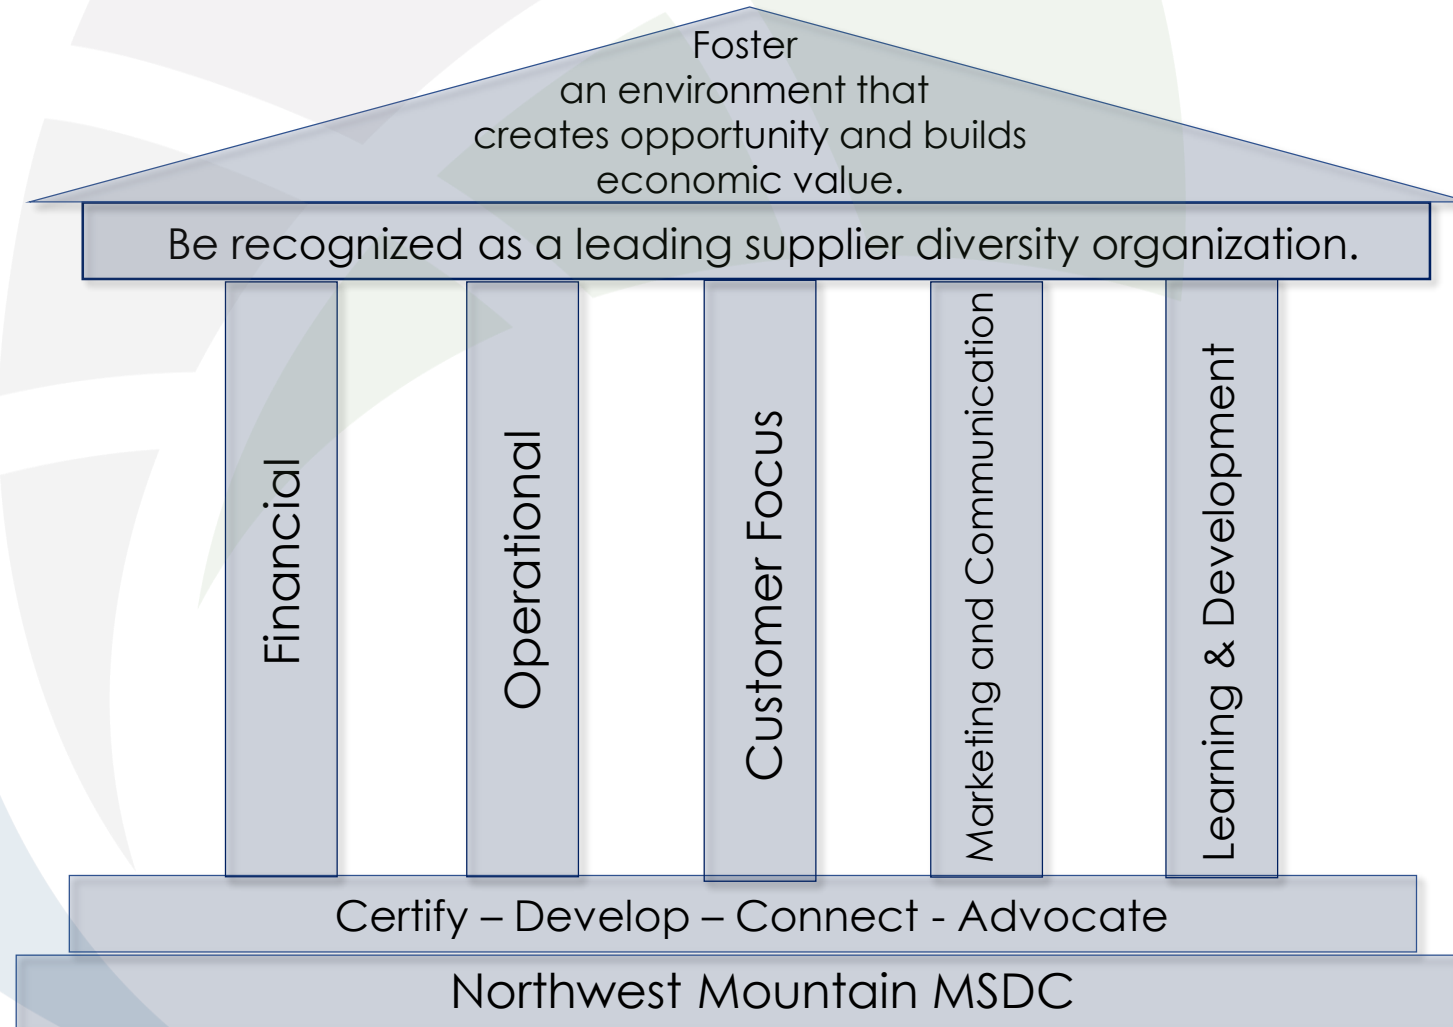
Foster
an environment that
creates opportunity and builds
economic value.

Be recognized as a leading supplier diversity organization.

Financial

Operational

Customer Focus

Marketing and Communication

Learning & Development

Certify – Develop – Connect - Advocate

Northwest Mountain MSDC